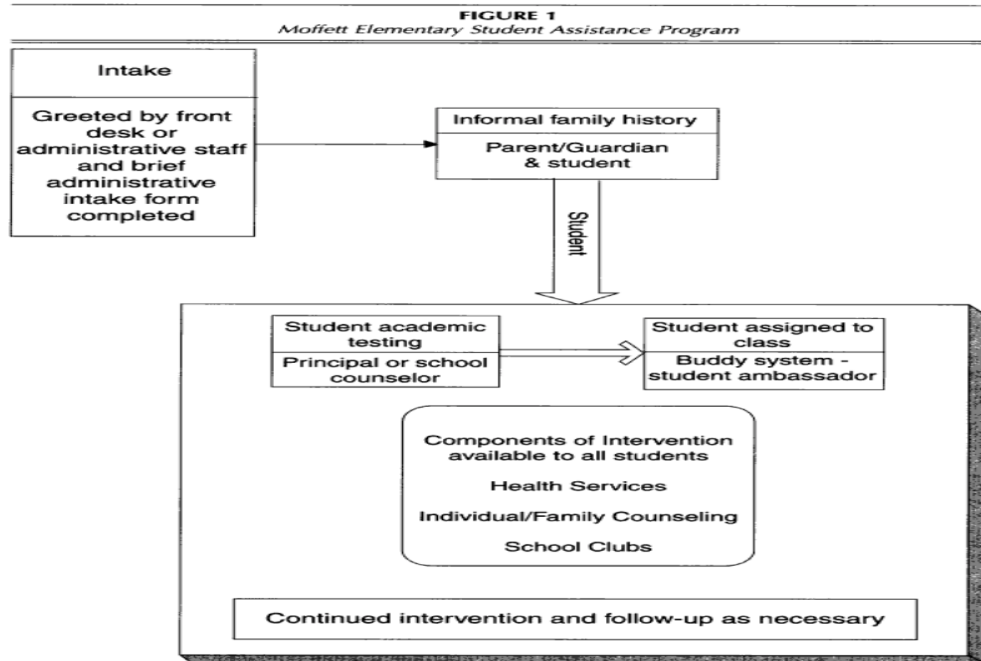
FIGURE 1
Moffett Elementary Student Assistance Program

Intake

Greeted by front desk or administrative staff and brief administrative intake form completed

Informal family history

Parent/Guardian & student

Student

Student academic testing

Principal or school counselor

Student assigned to class

Buddy system - student ambassador

Components of Intervention available to all students

Health Services

Individual/Family Counseling

School Clubs

Continued intervention and follow-up as necessary